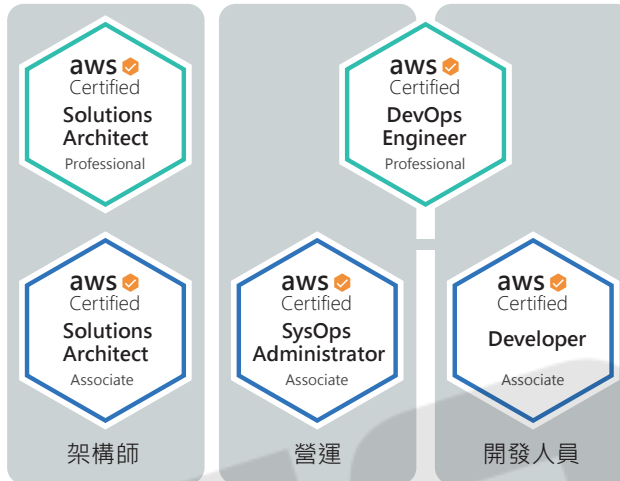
aws
Certified
Solutions Architect
Professional

aws
Certified
DevOps Engineer
Professional

aws
Certified
Solutions Architect
Associate

aws
Certified
SysOps Administrator
Associate

aws
Certified
Developer
Associate

架構師

營運

開發人員